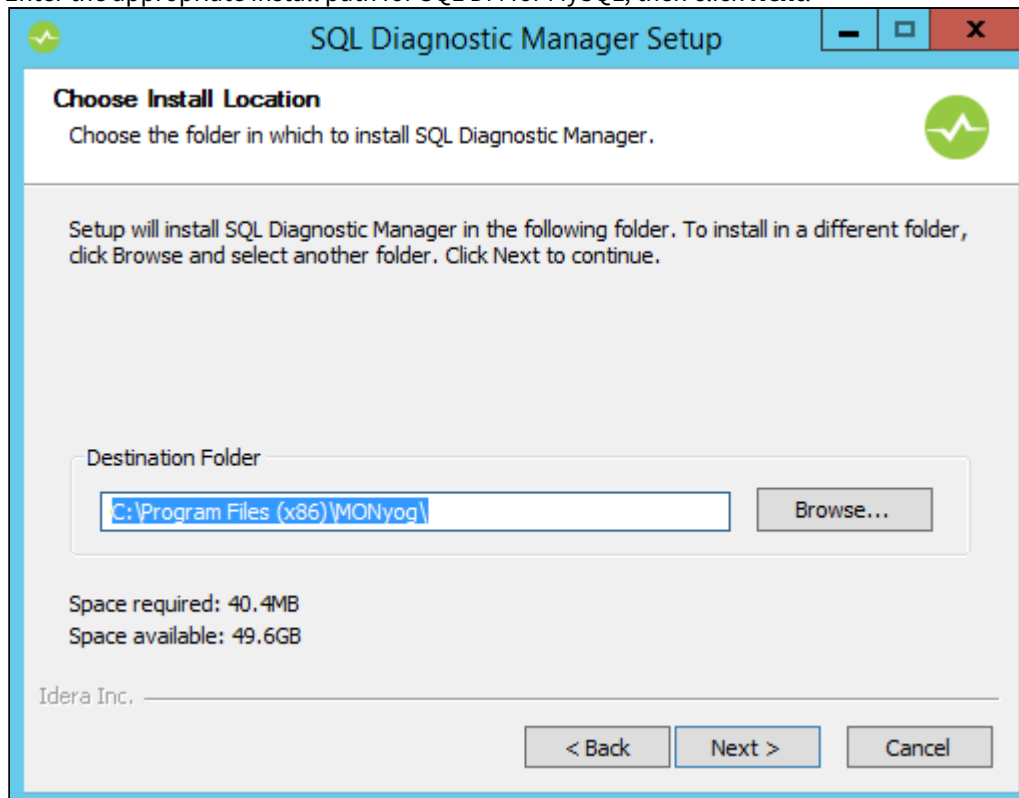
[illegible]

SQL Diagnostic Manager Setup

Choose Install Location

Choose the folder in which to install SQL Diagnostic Manager.

Setup will install SQL Diagnostic Manager in the following folder. To install in a different folder, click Browse and select another folder. Click Next to continue.

Destination Folder

C:\Program Files (x86)\MONyog\

Browse...

Space required: 40.4MB

Space available: 49.6GB

Idera Inc.

< Back

Next >

Cancel